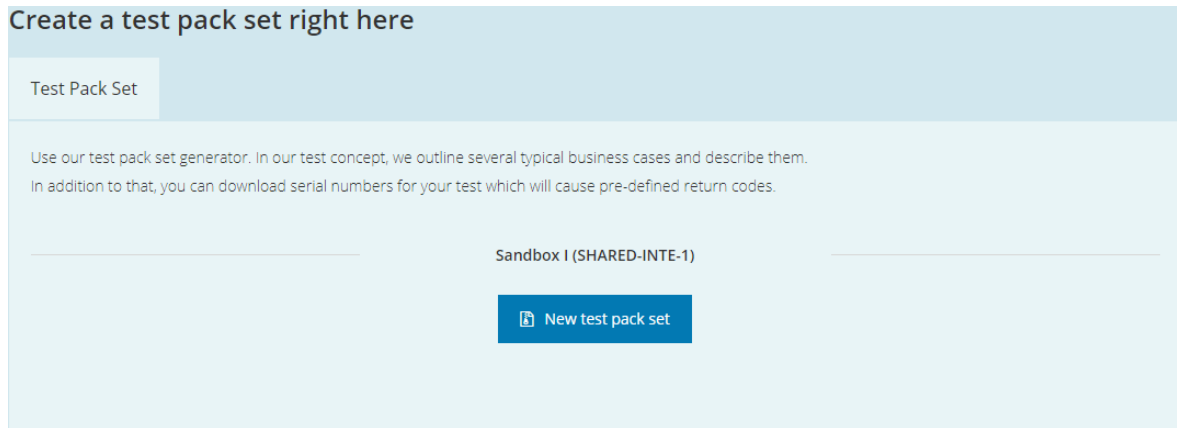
Create a test pack set right here

Test Pack Set

Use our test pack set generator. In our test concept, we outline several typical business cases and describe them.
In addition to that, you can download serial numbers for your test which will cause pre-defined return codes.

Sandbox I (SHARED-INTE-1)

New test pack set